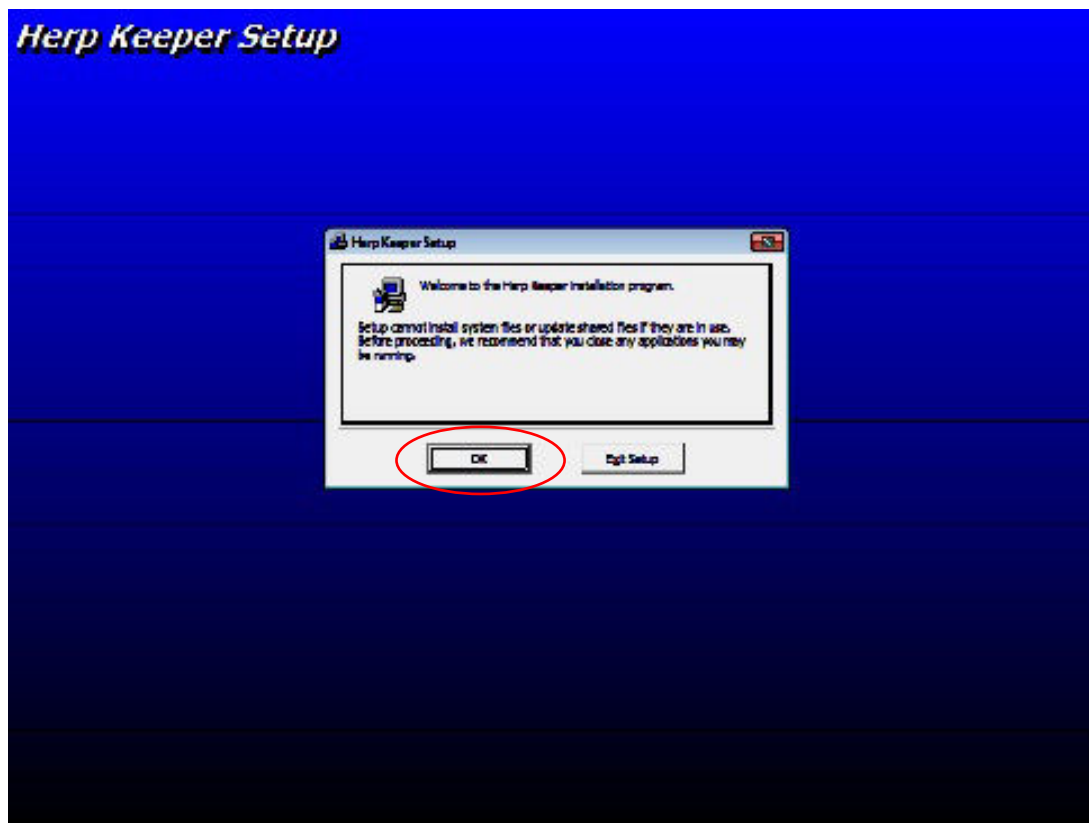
Herp Keeper Setup

Herp Keeper Setup

Welcome to the Herp Keeper installation program.

Setup cannot install system files or update shared files if they are in use. Before proceeding, we recommend that you close any applications you may be running.

OK

Exit Setup